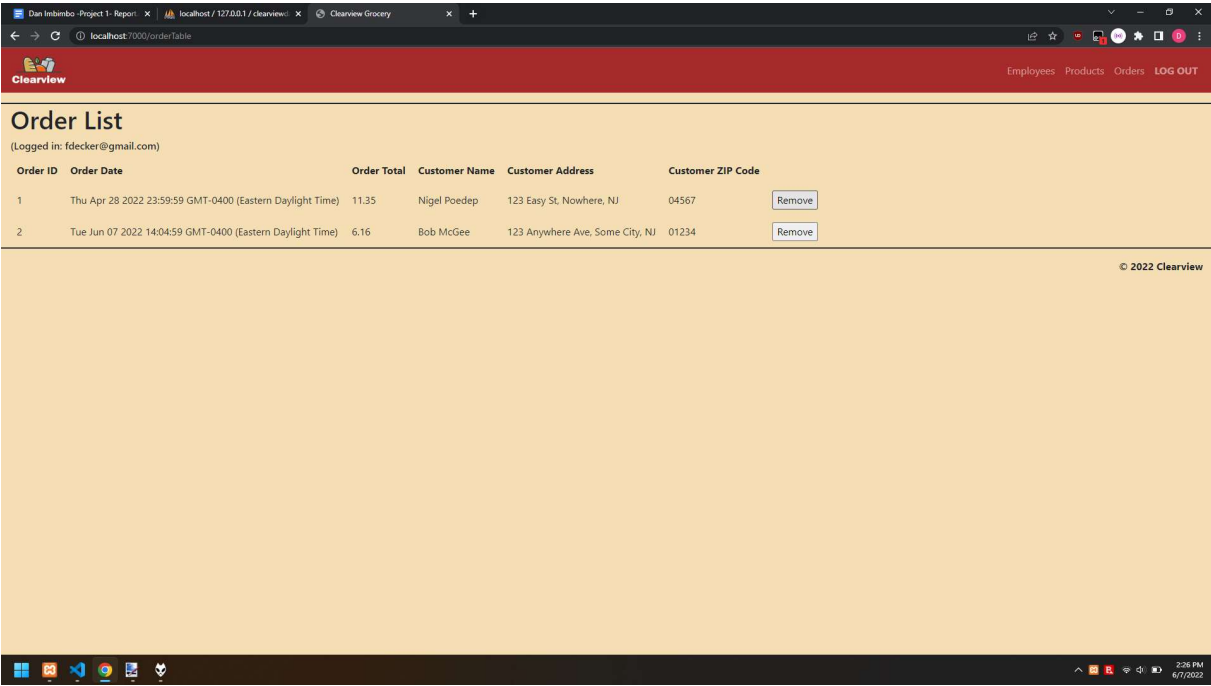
Dan Imbimbo -Project 1- Report ×
localhost / 127.0.0.1 / clearviewd ×
Clearview Grocery ×
+

localhost:7000/orderTable

Clearview

Employees Products Orders LOG OUT

Order List

(Logged in: fdecker@gmail.com)

| Order ID | Order Date | Order Total | Customer Name | Customer Address | Customer ZIP Code | |
|---|---|---|---|---|---|---|
| 1 | Thu Apr 28 2022 23:59:59 GMT-0400 (Eastern Daylight Time) | 11.35 | Nigel Poedep | 123 Easy St, Nowhere, NJ | 04567 | Remove |
| 2 | Tue Jun 07 2022 14:04:59 GMT-0400 (Eastern Daylight Time) | 6.16 | Bob McGee | 123 Anywhere Ave, Some City, NJ | 01234 | Remove |

© 2022 Clearview

2:26 PM
6/7/2022